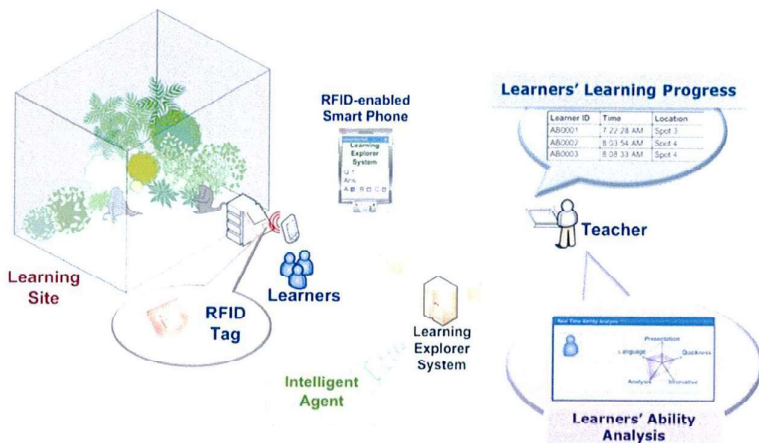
Learning Site

RFID Tag

RFID-enabled Smart Phone

Learning Explorer System

Q.1

Ans.

A B C D

Learners

Learning Explorer System

Intelligent Agent

Learners' Learning Progress

| Learner ID | Time | Location |
|---|---|---|
| AB0001 | 7:22:28 AM | Spot 3 |
| AB0002 | 8:03:54 AM | Spot 4 |
| AB0003 | 8:08:33 AM | Spot 4 |

Teacher

Real Time Ability Analysis

Presentation

Language

Quickness

Analysis

Innovative

Learners' Ability Analysis